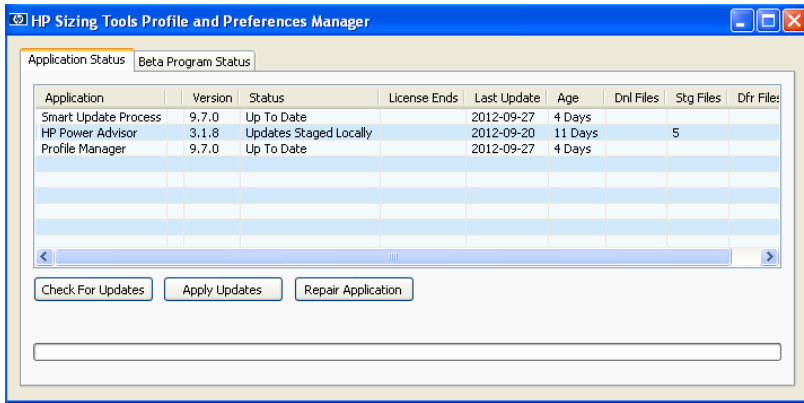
HP Sizing Tools Profile and Preferences Manager

Application Status | Beta Program Status

| Application | | Version | Status | License Ends | Last Update | Age | Dnl Files | Stg Files | Dfr Files |
|---|---|---|---|---|---|---|---|---|---|
| Smart Update Process | | 9.7.0 | Up To Date | | 2012-09-27 | 4 Days | | | |
| HP Power Advisor | | 3.1.8 | Updates Staged Locally | | 2012-09-20 | 11 Days | | 5 | |
| Profile Manager | | 9.7.0 | Up To Date | | 2012-09-27 | 4 Days | | | |

Check For Updates | Apply Updates | Repair Application